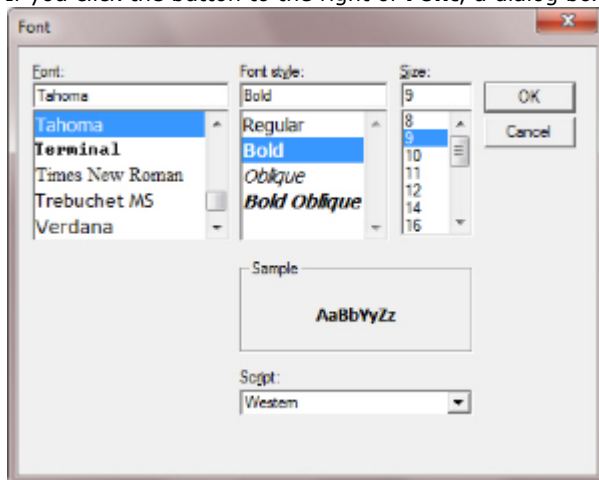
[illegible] you click the button to the right of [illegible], a dialog bo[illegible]

Font

Font:
Tahoma
Tahoma
Terminal
Times New Roman
Trebuchet MS
Verdana

Font style:
Bold
Regular
Bold
Oblique
Bold Oblique

Size:
9
8
9
10
11
12
14
16

OK
Cancel

Sample
AaBbYyZz

Script:
Western